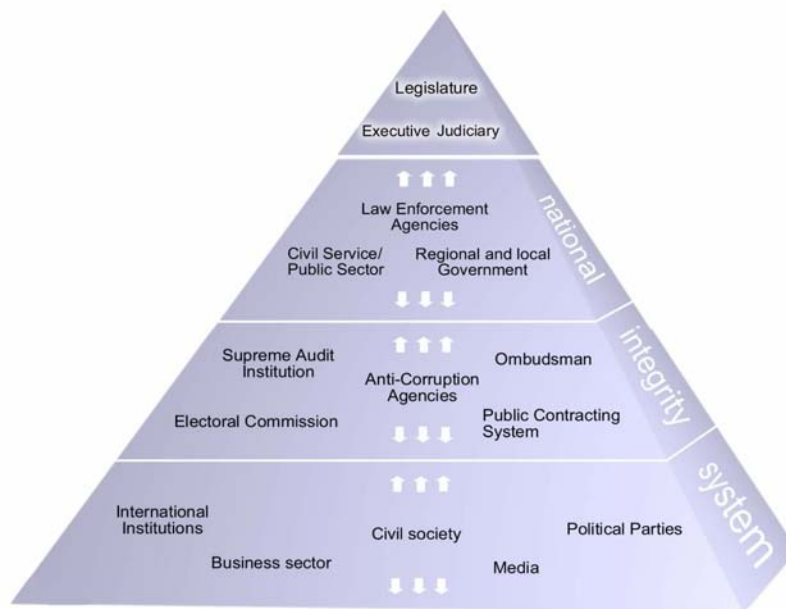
Legislature

Executive Judiciary

Law Enforcement Agencies

Civil Service/ Public Sector

Regional and local Government

national

Supreme Audit Institution

Ombudsman

Anti-Corruption Agencies

Electoral Commission

Public Contracting System

integrity

International Institutions

Civil society

Political Parties

Business sector

Media

system